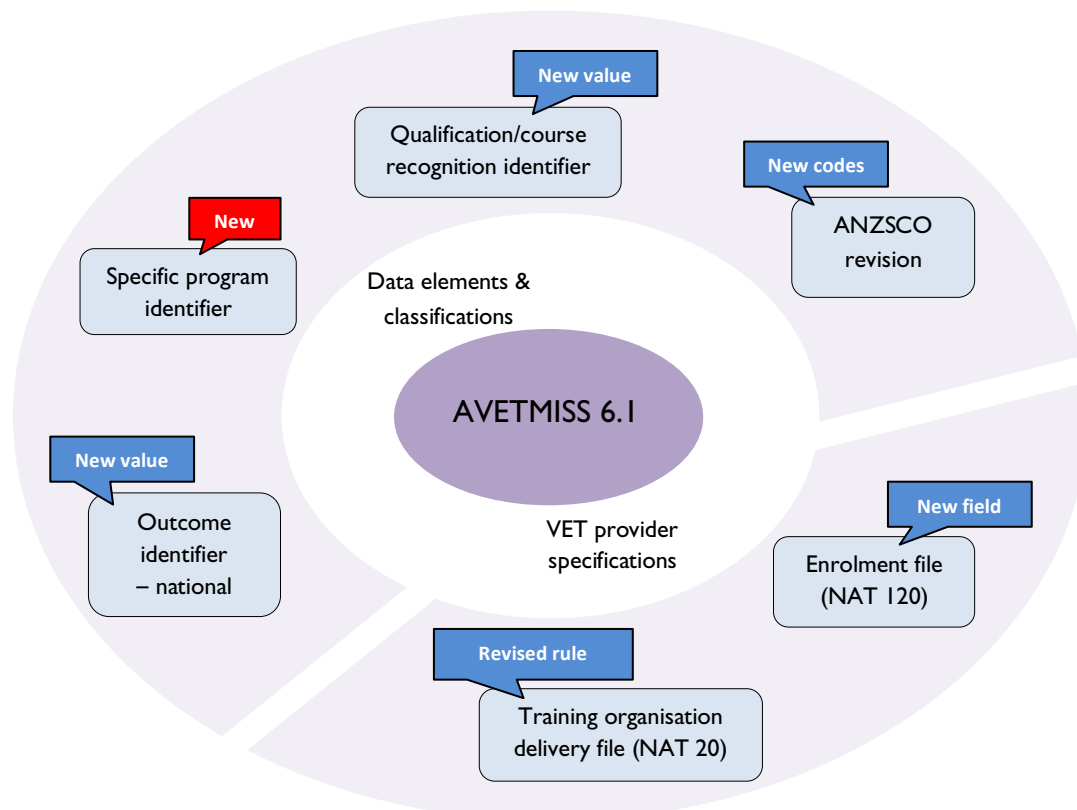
New value

Qualification/course recognition identifier

New codes

ANZSCO revision

New

Specific program identifier

Data elements & classifications

AVETMISS 6.1

New value

Outcome identifier – national

VET provider specifications

New field

Enrolment file (NAT 120)

Revised rule

Training organisation delivery file (NAT 20)